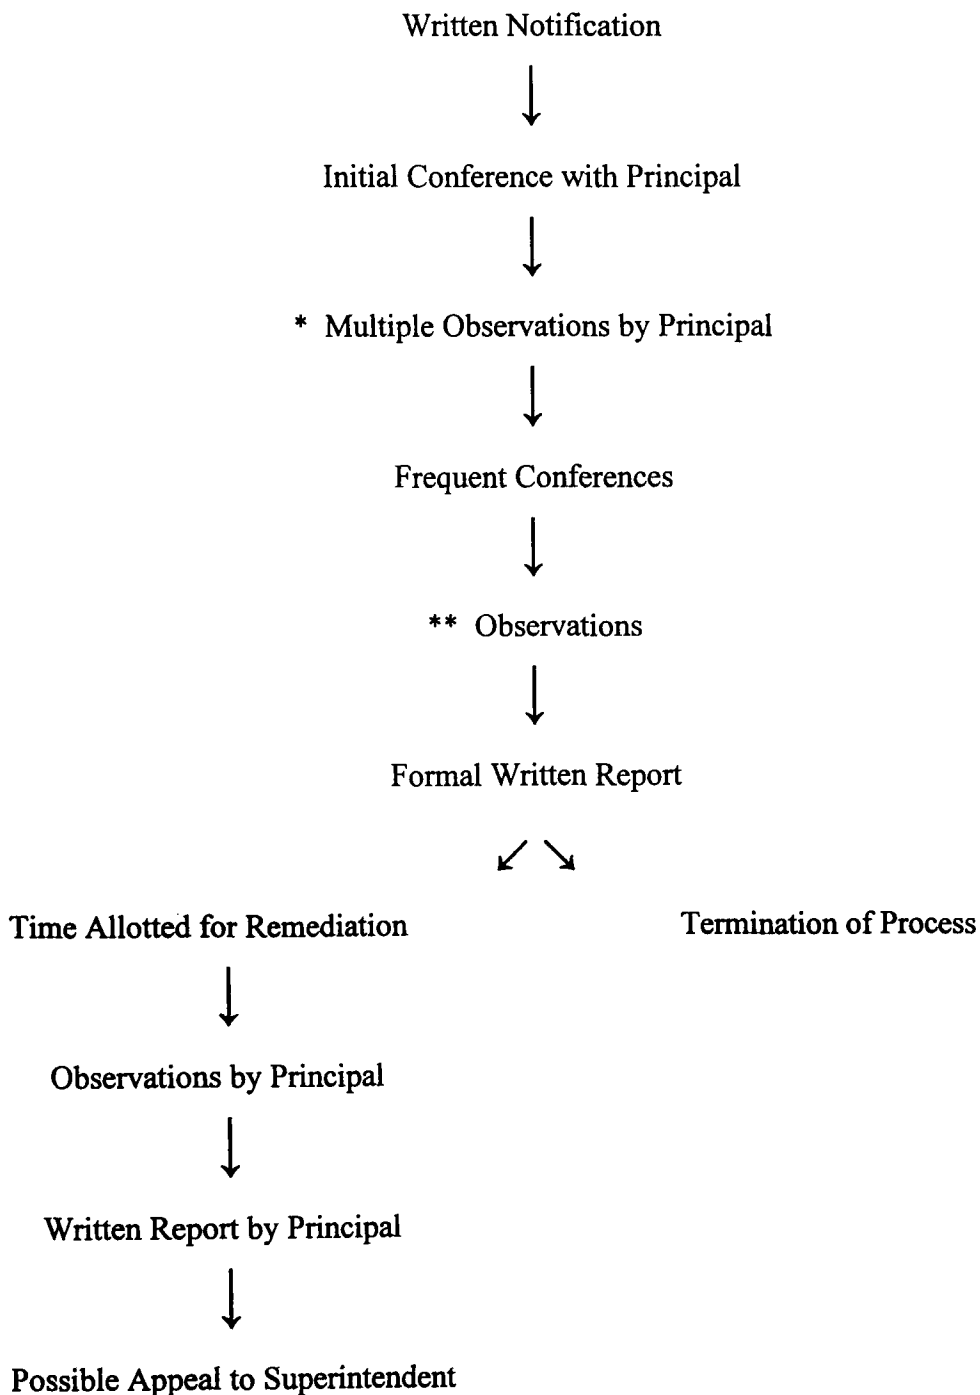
Written Notification

Initial Conference with Principal

* Multiple Observations by Principal

Frequent Conferences

** Observations

Formal Written Report

Time Allotted for Remediation

Termination of Process

Observations by Principal

Written Report by Principal

Possible Appeal to Superintendent